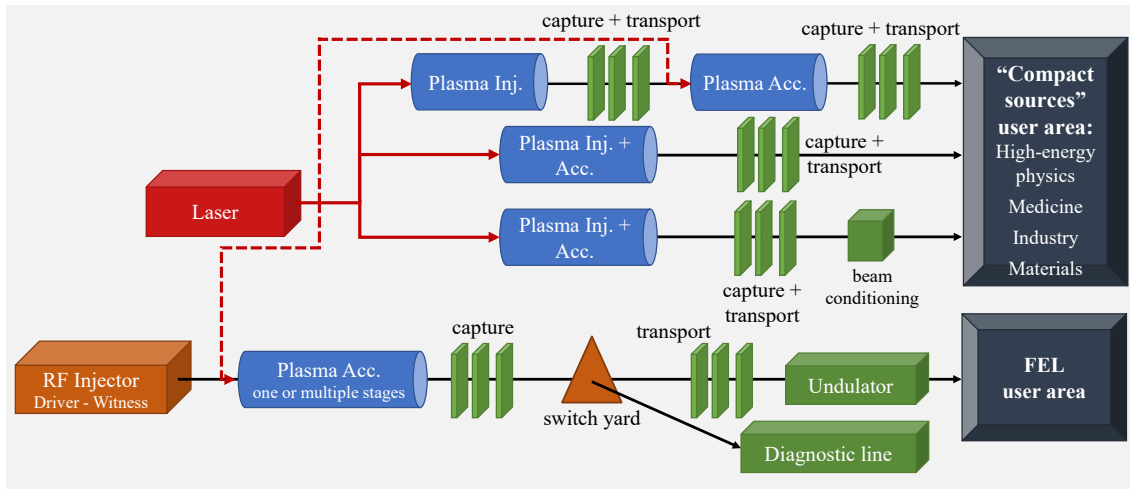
capture + transport

capture + transport

Plasma Inj.

Plasma Acc.

"Compact sources" user area:
High-energy physics
Medicine
Industry
Materials

Plasma Inj. + Acc.

capture + transport

Laser

Plasma Inj. + Acc.

beam conditioning

capture + transport

capture

transport

RF Injector
Driver - Witness

Plasma Acc.
one or multiple stages

Undulator

FEL user area

switch yard

Diagnostic line